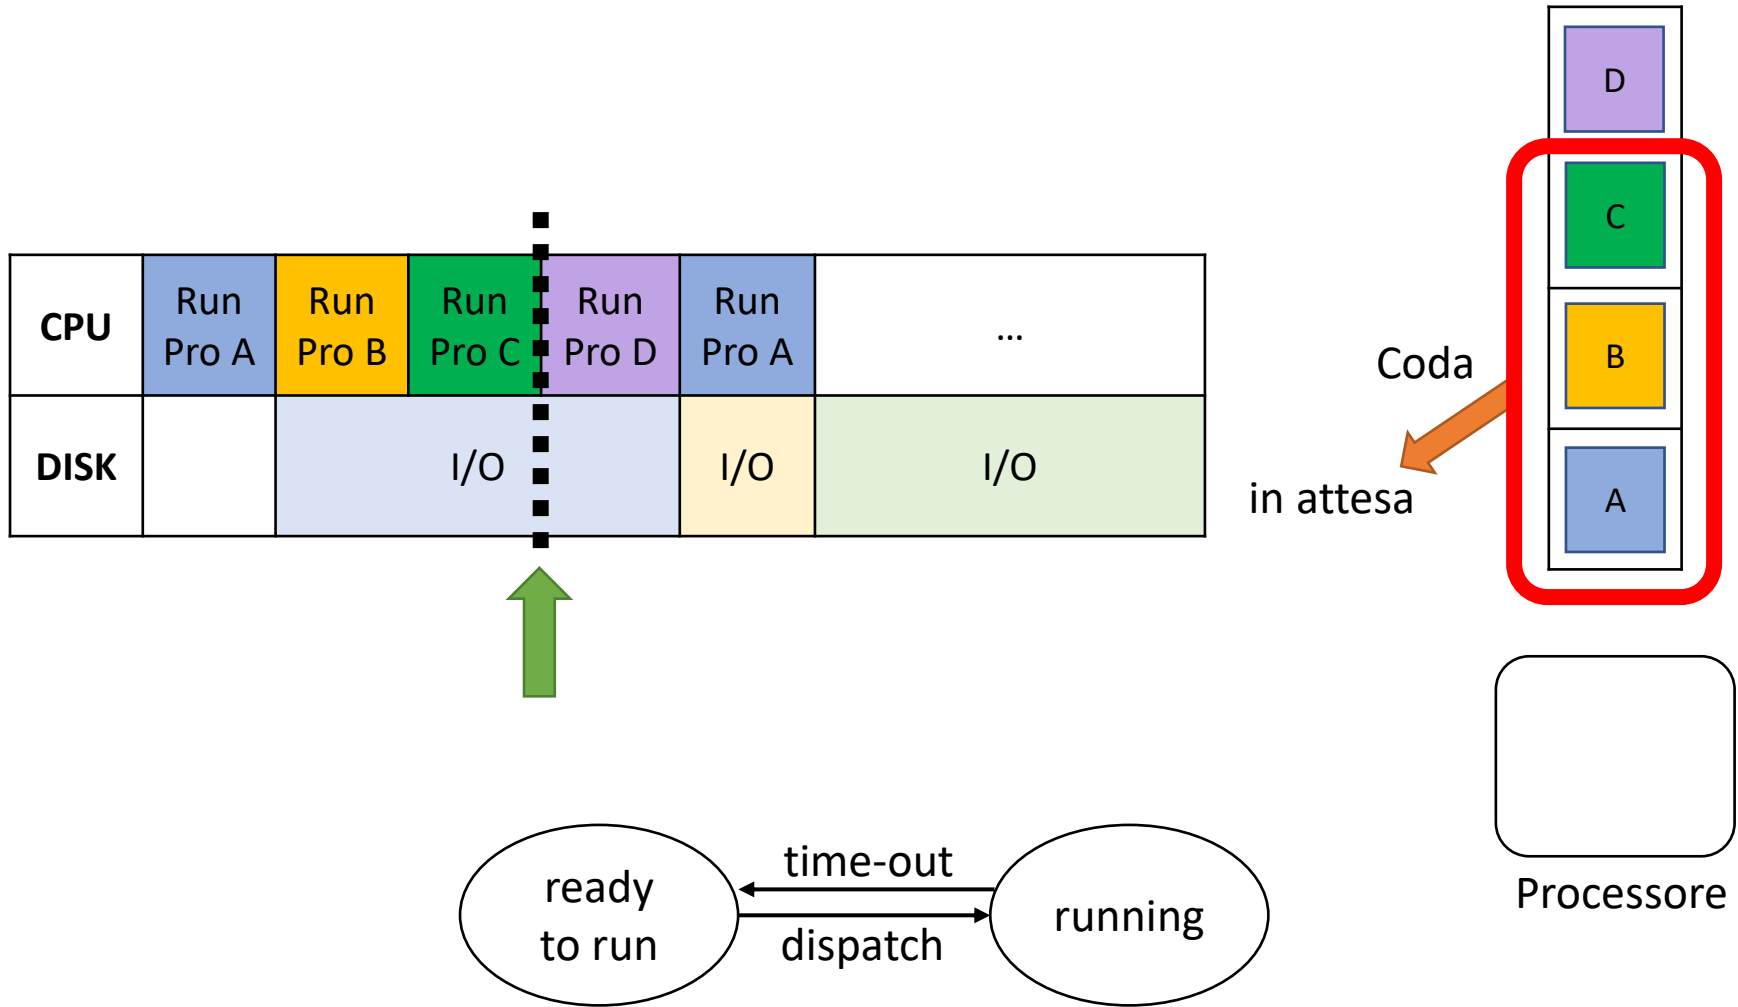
| CPU | Run Pro A | Run Pro B | Run Pro C | Run Pro D | Run Pro A | ... |
|---|---|---|---|---|---|---|
| DISK | | I/O | | | I/O | I/O |

D

C

B

A

Coda

in attesa

Processore

ready to run

time-out

dispatch

running